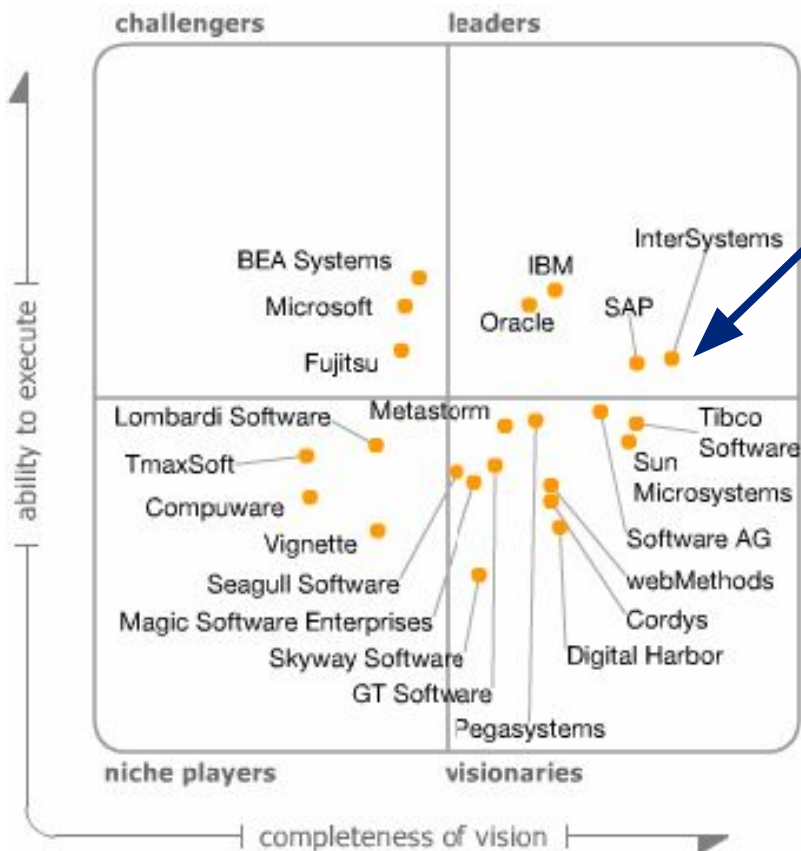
challengers

leaders

ability to execute

BEA Systems

Microsoft

Fujitsu

IBM

Oracle

InterSystems

SAP

Lombardi Software

Metastorm

Tibco Software

TmaxSoft

Sun Microsystems

Compuware

Vignette

Software AG

Seagull Software

webMethods

Magic Software Enterprises

Cordys

Skyway Software

Digital Harbor

GT Software

Pegasystems

niche players

visionaries

completeness of vision